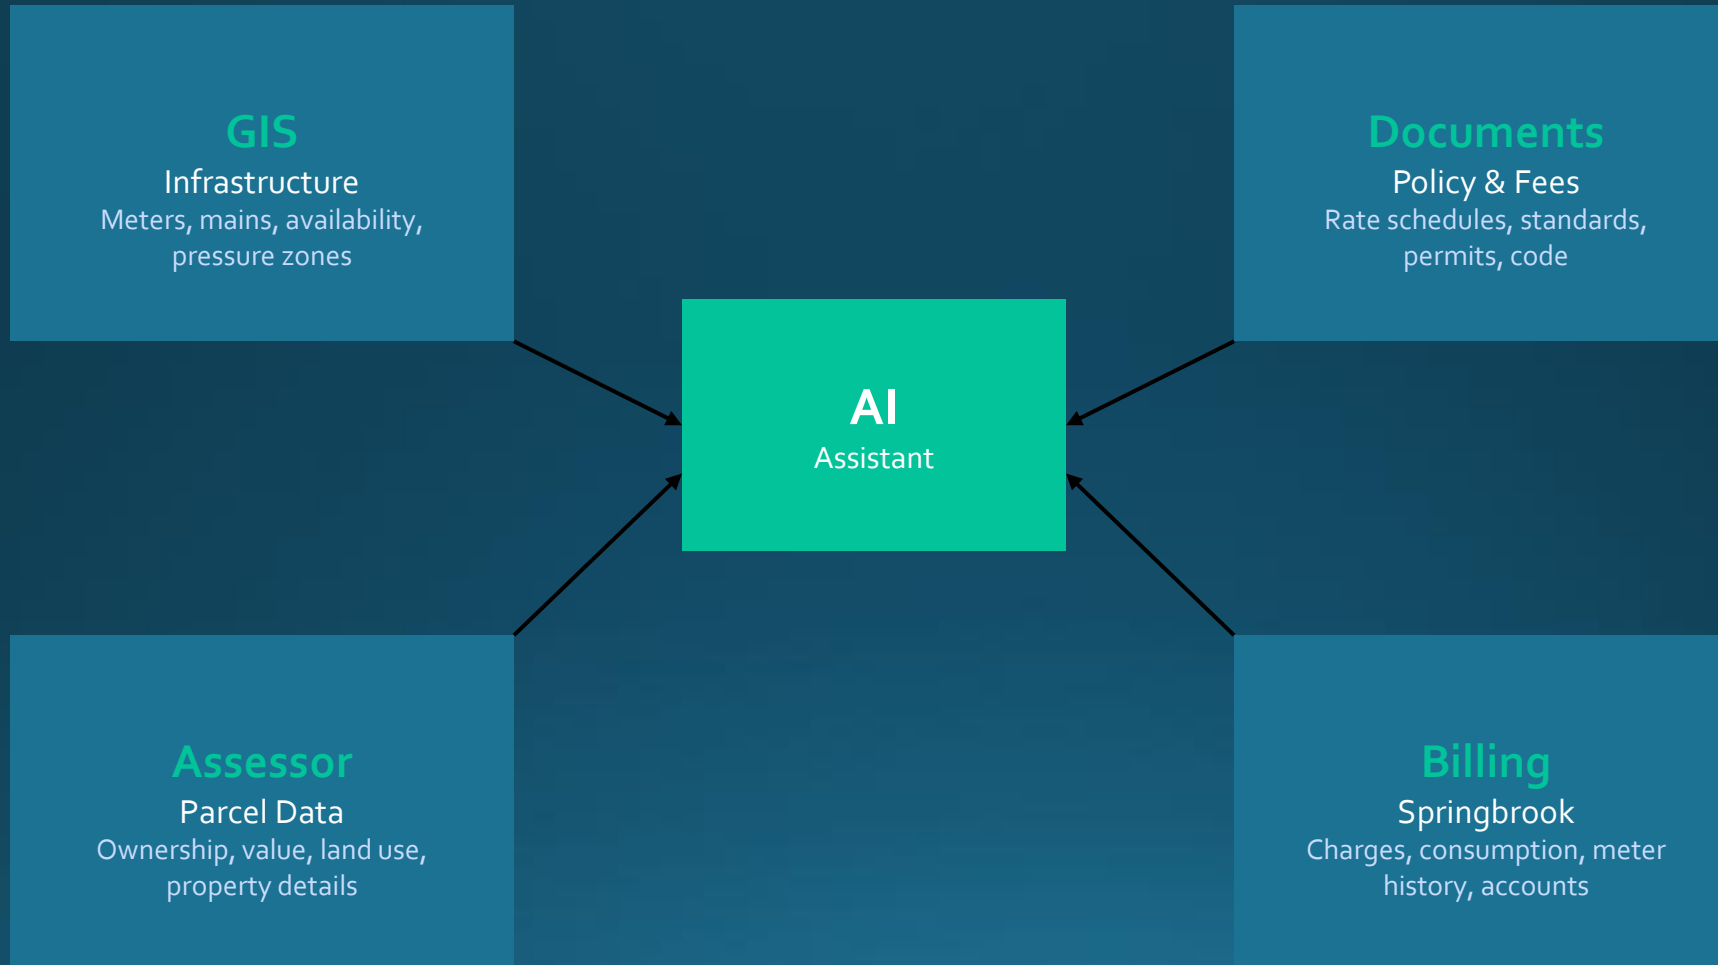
GIS
Infrastructure
Meters, mains, availability, pressure zones

Documents
Policy & Fees
Rate schedules, standards, permits, code

AI
Assistant

Assessor
Parcel Data
Ownership, value, land use, property details

Billing
Springbrook
Charges, consumption, meter history, accounts